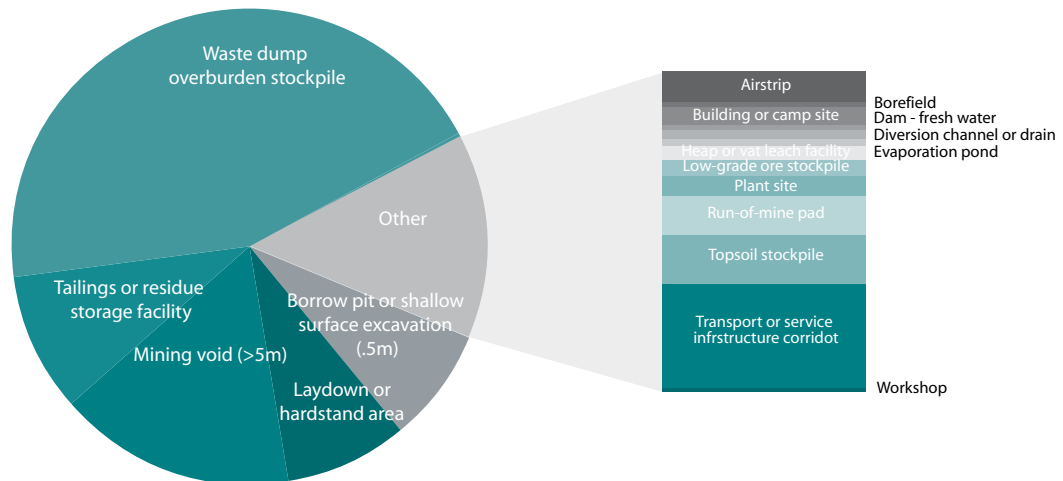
Waste dump overburden stockpile

Other

Tailings or residue storage facility

Borrow pit or shallow surface excavation (.5m)

Mining void (>5m)

Laydown or hardstand area

Airstrip

Building or camp site

Heap or vat leach facility

Low-grade ore stockpile

Plant site

Run-of-mine pad

Topsoil stockpile

Transport or service infrstructure corridot

Borefield

Dam - fresh water

Diversion channel or drain

Evaporation pond

Workshop